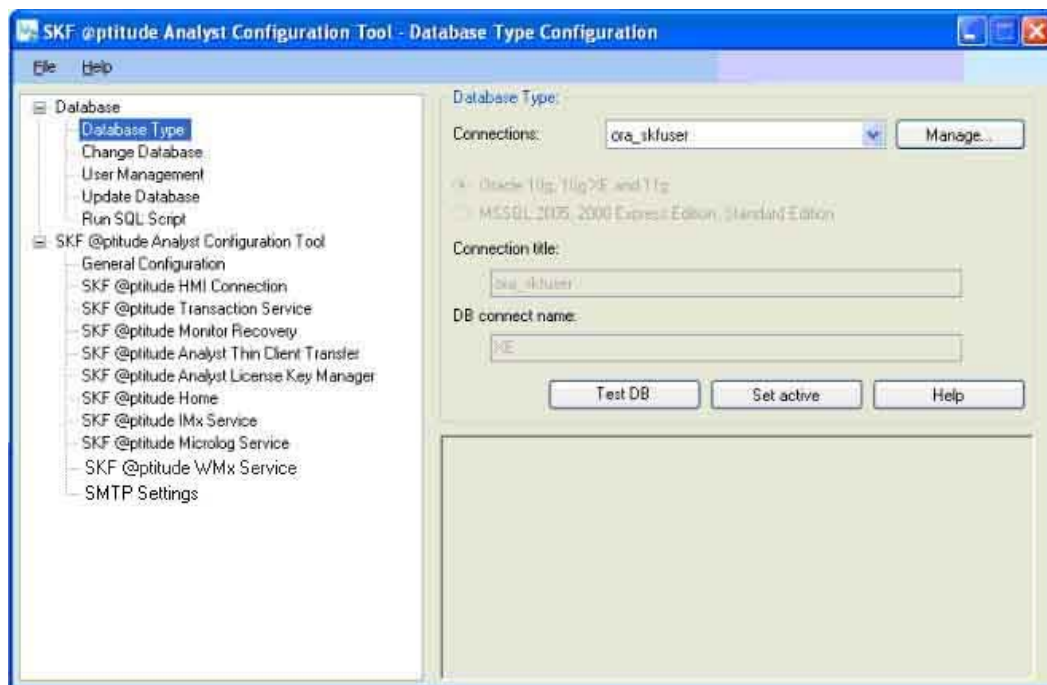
SKF @ptitude Analyst Configuration Tool - Database Type Configuration

File Help

Database
Database Type
Change Database
User Management
Update Database
Run SQL Script
SKF @ptitude Analyst Configuration Tool
General Configuration
SKF @ptitude HMI Connection
SKF @ptitude Transaction Service
SKF @ptitude Monitor Recovery
SKF @ptitude Analyst Thin Client Transfer
SKF @ptitude Analyst License Key Manager
SKF @ptitude Home
SKF @ptitude IMx Service
SKF @ptitude Microlog Service
SKF @ptitude WMx Service
SMTP Settings

Database Type:
Connections: ora_skfuser
Manage...
Oracle 10g, 10gXE and 11g
MSSQL 2005, 2000 Express Edition, Standard Edition
Connection title:
ora_skfuser
DB connect name:
XE
Test DB
Set active
Help